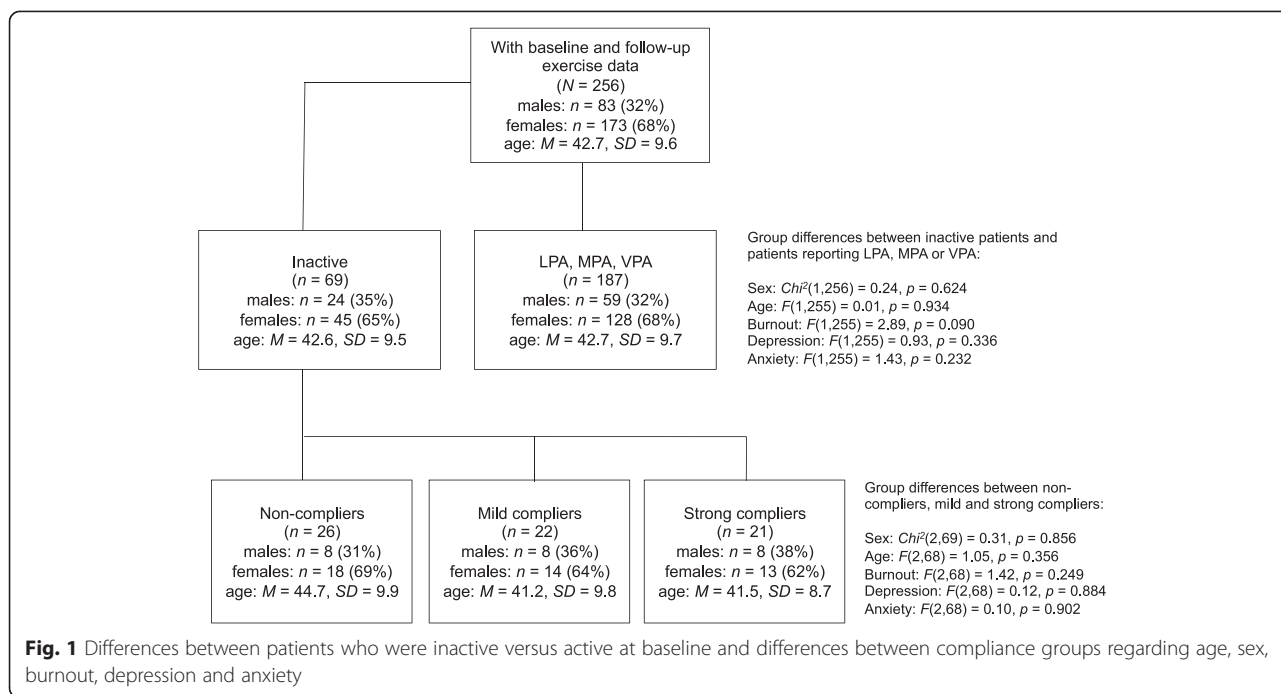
With baseline and follow-up exercise data
($N$ = 256)
males: $n$ = 83 (32%)
females: $n$ = 173 (68%)
age: $M$ = 42.7, $SD$ = 9.6

Inactive
($n$ = 69)
males: $n$ = 24 (35%)
females: $n$ = 45 (65%)
age: $M$ = 42.6, $SD$ = 9.5

LPA, MPA, VPA
($n$ = 187)
males: $n$ = 59 (32%)
females: $n$ = 128 (68%)
age: $M$ = 42.7, $SD$ = 9.7

Group differences between inactive patients and patients reporting LPA, MPA or VPA:

Sex: $Chi^2(1,256)$ = 0.24, $p$ = 0.624
Age: $F(1,255)$ = 0.01, $p$ = 0.934
Burnout: $F(1,255)$ = 2.89, $p$ = 0.090
Depression: $F(1,255)$ = 0.93, $p$ = 0.336
Anxiety: $F(1,255)$ = 1.43, $p$ = 0.232

Non-compliers
($n$ = 26)
males: $n$ = 8 (31%)
females: $n$ = 18 (69%)
age: $M$ = 44.7, $SD$ = 9.9

Mild compliers
($n$ = 22)
males: $n$ = 8 (36%)
females: $n$ = 14 (64%)
age: $M$ = 41.2, $SD$ = 9.8

Strong compliers
($n$ = 21)
males: $n$ = 8 (38%)
females: $n$ = 13 (62%)
age: $M$ = 41.5, $SD$ = 8.7

Group differences between non-compliers, mild and strong compliers:

Sex: $Chi^2(2,69)$ = 0.31, $p$ = 0.856
Age: $F(2,68)$ = 1.05, $p$ = 0.356
Burnout: $F(2,68)$ = 1.42, $p$ = 0.249
Depression: $F(2,68)$ = 0.12, $p$ = 0.884
Anxiety: $F(2,68)$ = 0.10, $p$ = 0.902

**Fig. 1** Differences between patients who were inactive versus active at baseline and differences between compliance groups regarding age, sex, burnout, depression and anxiety